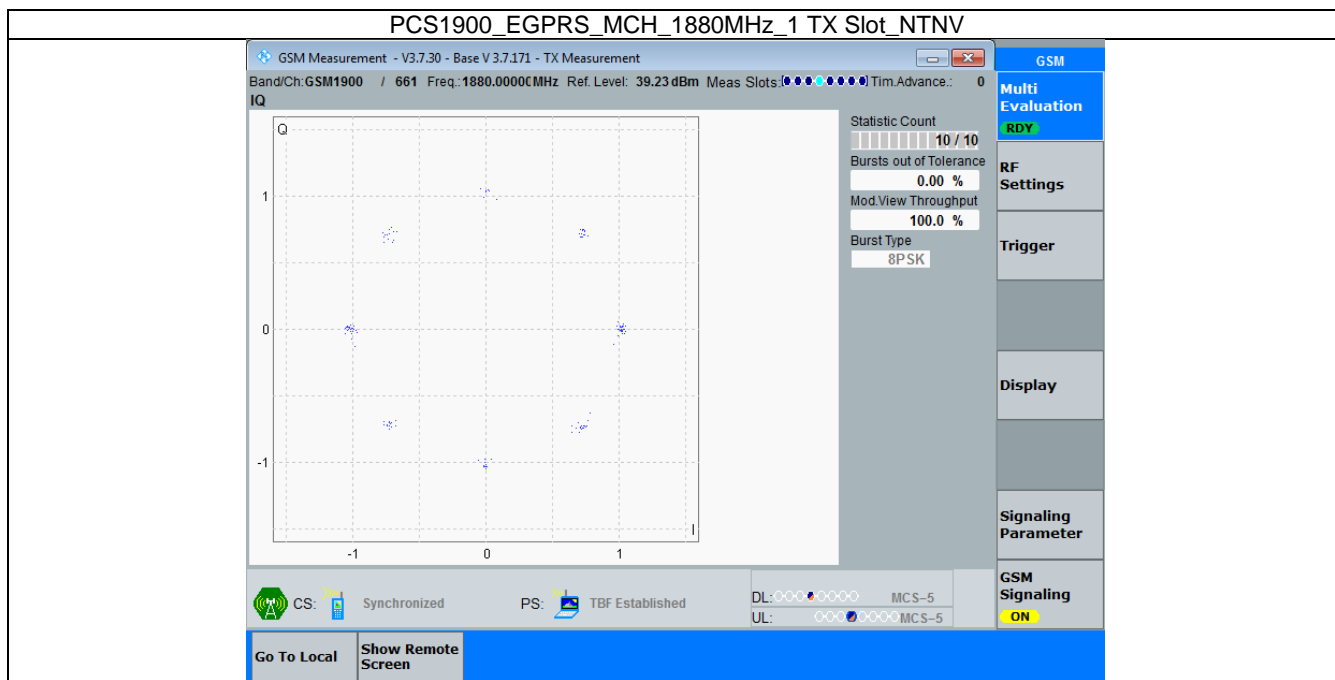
PCS1900_EGPRS_MCH_1880MHz_1 TX Slot_NTNV

GSM Measurement - V3.7.30 - Base V 3.7.171 - TX Measurement

Band/Ch: GSM1900 / 661 Freq.: 1880.0000( MHz Ref. Level: 39.23 dBm Meas Slots: Tim.Advance.: 0

IQ

Q

1

0

-1

-1 0 1

I

Statistic Count
10 / 10
Bursts out of Tolerance
0.00 %
Mod.View Throughput
100.0 %
Burst Type
8PSK

GSM

Multi Evaluation
RDY

RF Settings

Trigger

Display

Signaling Parameter

GSM Signaling
ON

CS: Synchronized

PS: TBF Established

DL: MCS-5
UL: MCS-5

Go To Local

Show Remote Screen